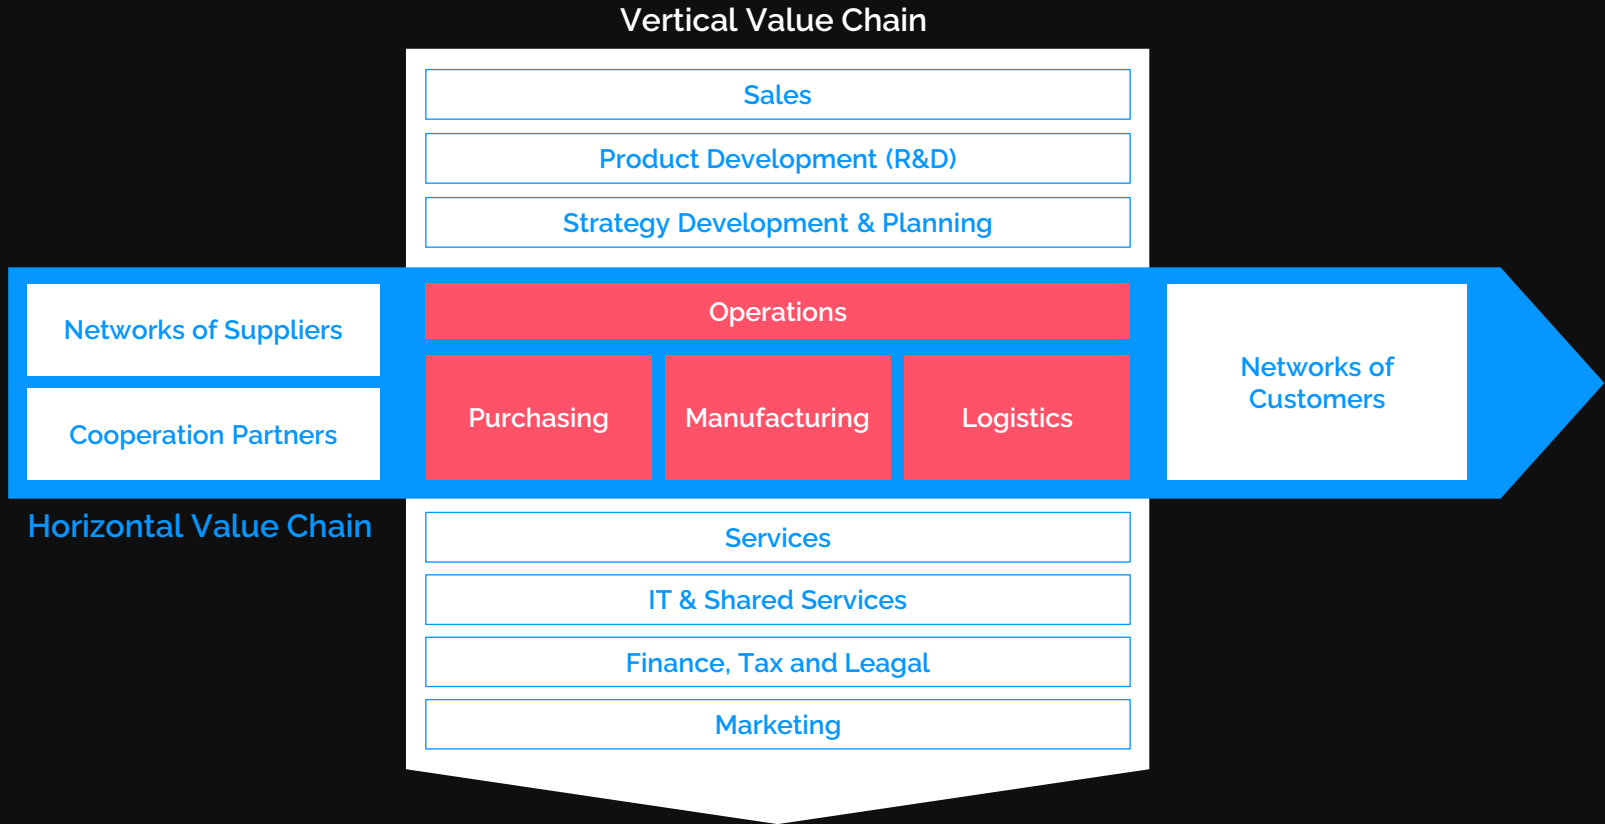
Vertical Value Chain

Sales

Product Development (R&D)

Strategy Development & Planning

Networks of Suppliers

Cooperation Partners

Operations

Purchasing

Manufacturing

Logistics

Networks of Customers

Horizontal Value Chain

Services

IT & Shared Services

Finance, Tax and Leagal

Marketing